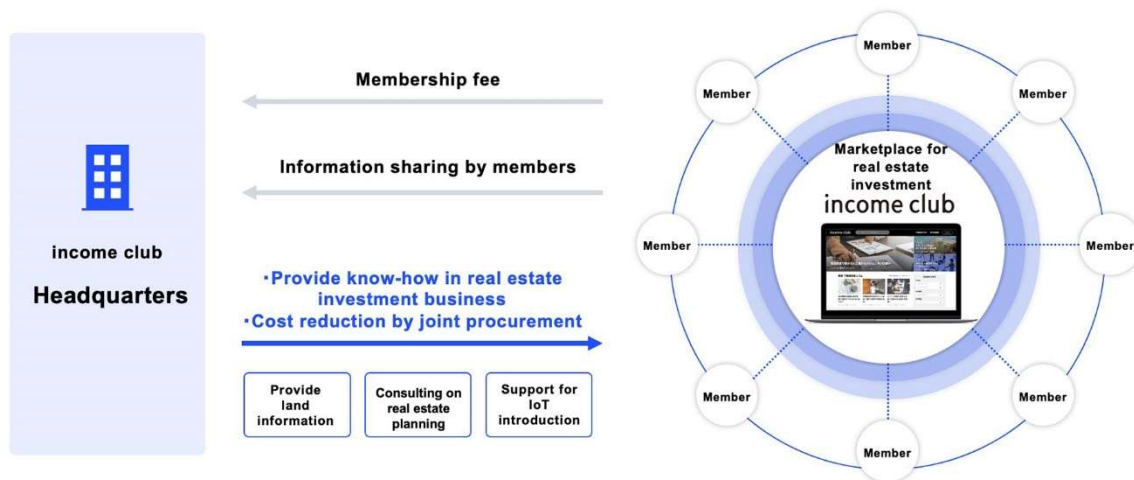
income club
Headquarters

Membership fee

Information sharing by members

・Provide know-how in real estate investment business
・Cost reduction by joint procurement

Provide land information

Consulting on real estate planning

Support for IoT introduction

Member

Member

Member

Member

Marketplace for real estate investment
income club

Member

Member

Member

Member

Member